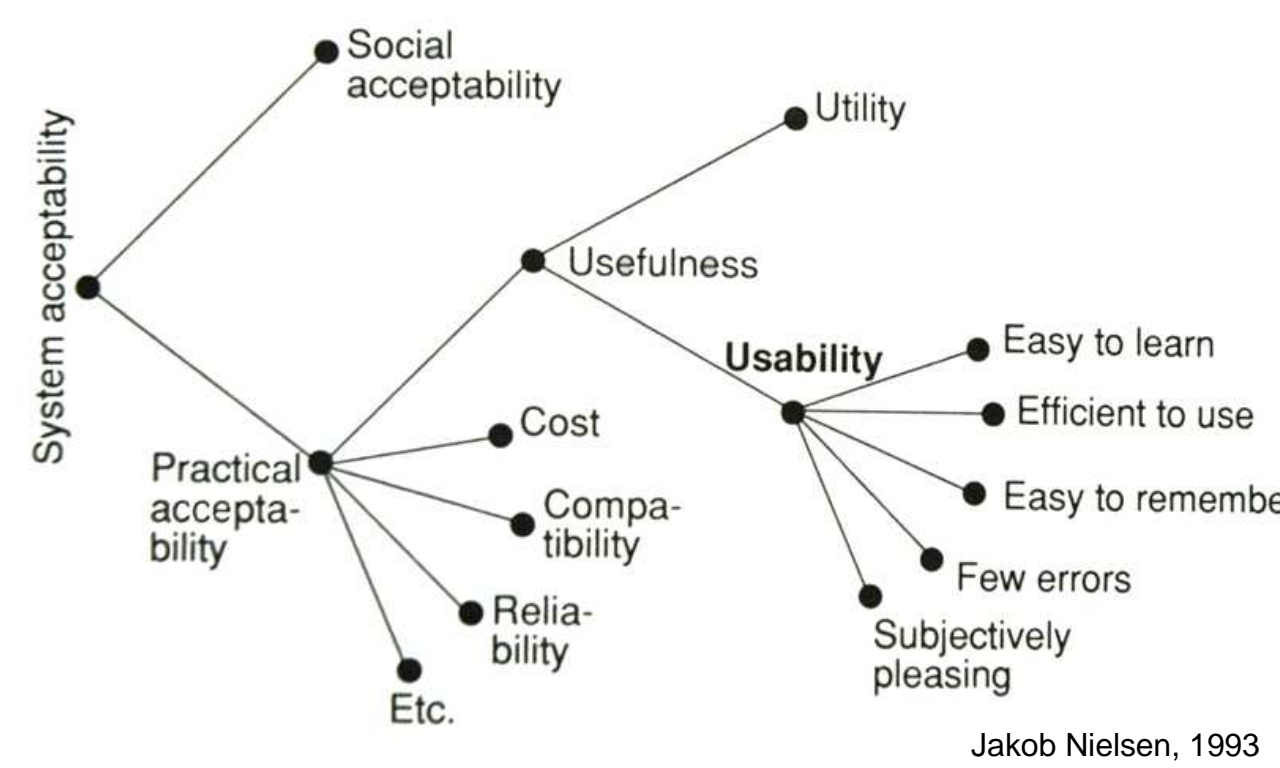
System acceptability

Social acceptability

Utility

Usefulness

Usability

Easy to learn

Efficient to use

Easy to remembe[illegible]

Few errors

Subjectively pleasing

Practical acceptability

Cost

Compatibility

Reliability

Etc.

Jakob Nielsen, 1993